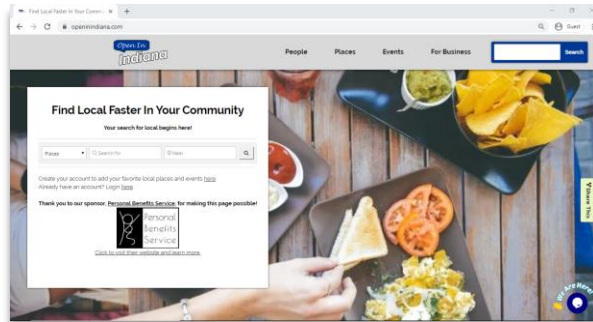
Find Local Faster In Your Commu ×
+
openinindiana.com
Guest

Open In Indiana

People
Places
Events
For Business
Search

Find Local Faster In Your Community

Your search for local begins here!

Places
Search for
Near

Create your account to add your favorite local places and events here
Already have an account? Login here

Thank you to our sponsor, Personal Benefits Service, for making this page possible!

Personal Benefits Service

Click to visit their website and learn more.

Share This

We Are Here!